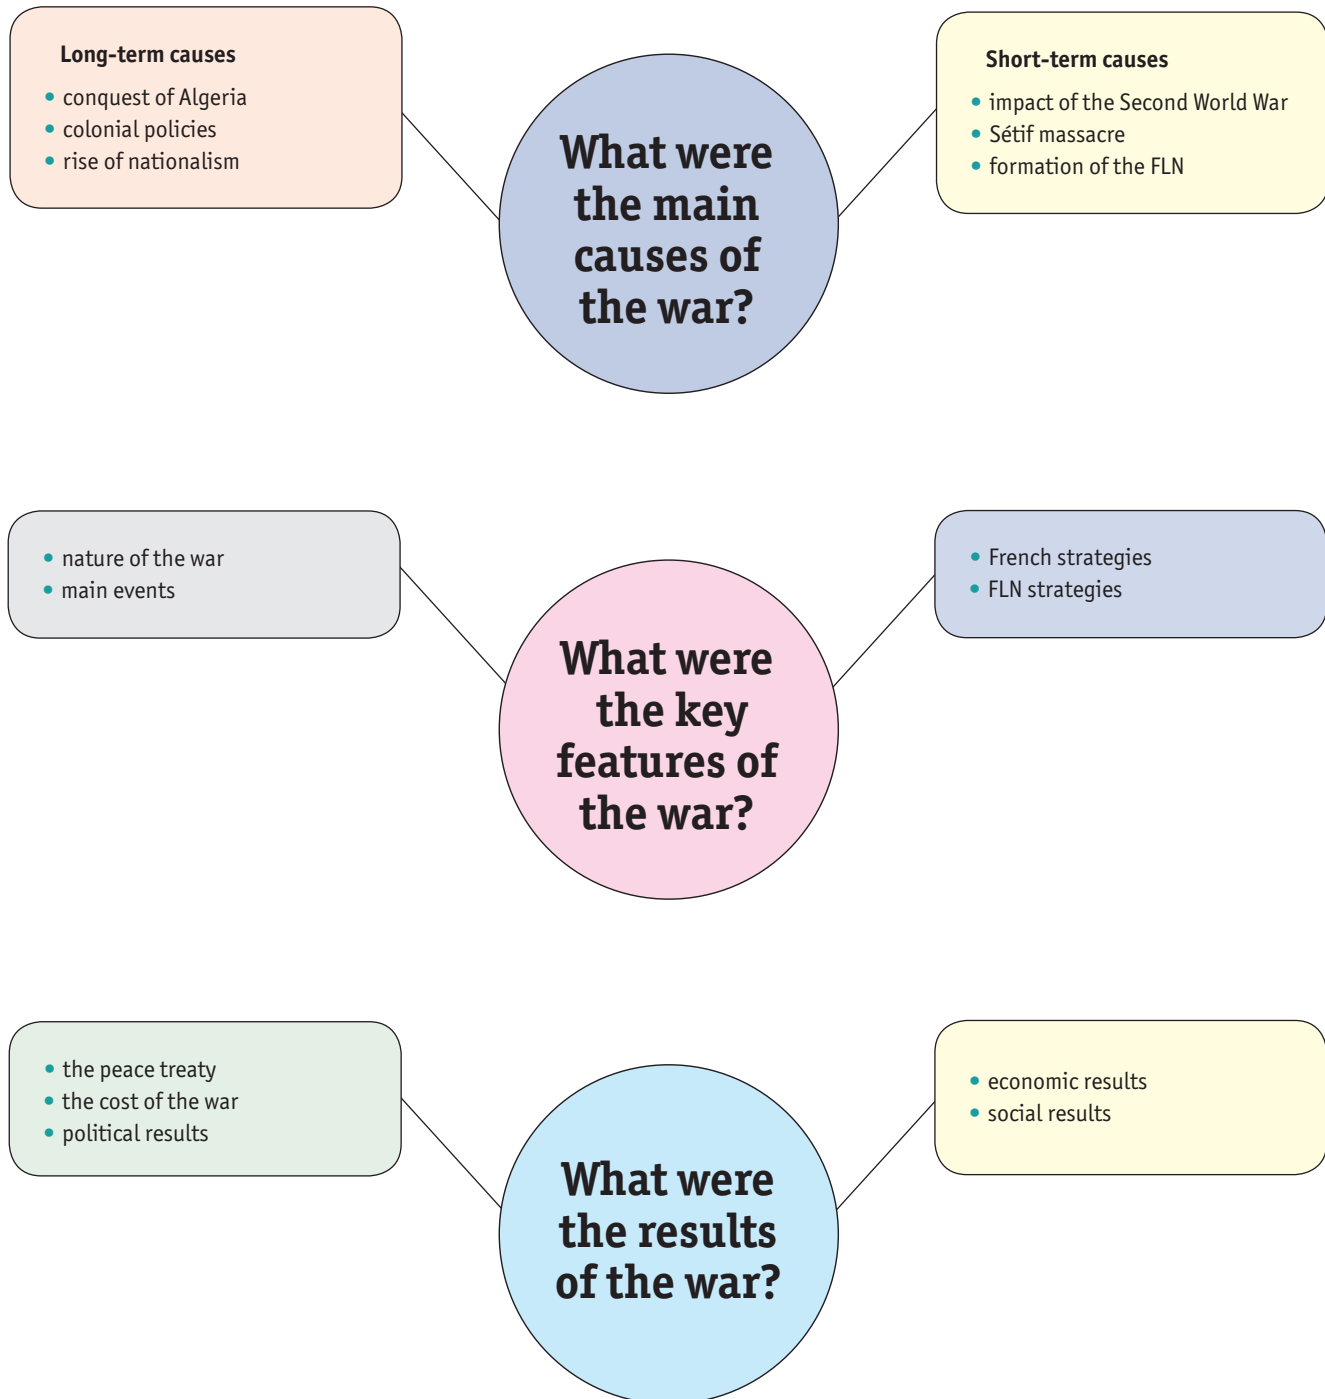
Long-term causes
- conquest of Algeria
- colonial policies
- rise of nationalism

What were the main causes of the war?

Short-term causes
- impact of the Second World War
- Sétif massacre
- formation of the FLN

- nature of the war
- main events

What were the key features of the war?

- French strategies
- FLN strategies

- the peace treaty
- the cost of the war
- political results

What were the results of the war?

- economic results
- social results